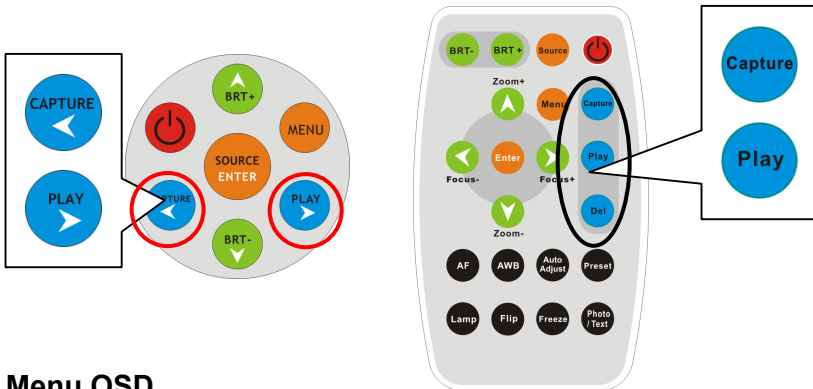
CAPTURE

PLAY

BRT+

MENU

SOURCE ENTER

PTURE

PLAY

BRT-

BRT-

BRT+

Source

Zoom+

Menu

Capture

Enter

Play

Focus-

Focus+

Del

Zoom-

AF

AWB

Auto Adjust

Preset

Lamp

Flip

Freeze

Photo / Text

Capture

Play

Menu OSD